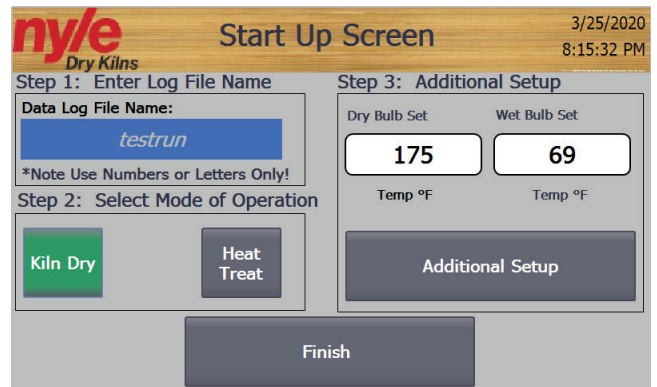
nyle
Dry Kilns

Start Up Screen

3/25/2020
8:15:32 PM

Step 1: Enter Log File Name

Data Log File Name:

testrun

*Note Use Numbers or Letters Only!

Step 2: Select Mode of Operation

Kiln Dry

Heat Treat

Step 3: Additional Setup

Dry Bulb Set

175

Temp °F

Wet Bulb Set

69

Temp °F

Additional Setup

Finish